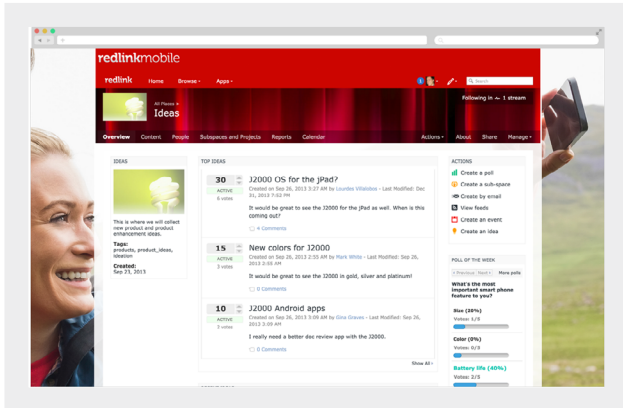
redlinkmobile

redlink Home Browse Apps

Search

All Places »
Ideas

Following in 1 stream

Overview Content People Subspaces and Projects Reports Calendar Actions About Share Manage

IDEAS

This is where we will collect new product and product enhancement ideas.

Tags:
products, product_ideas, ideation

Created:
Sep 25, 2013

TOP IDEAS

30
ACTIVE
6 votes

J2000 OS for the jPad?
Created on Sep 26, 2013 3:27 AM by Lourdes Villalobos - Last Modified: Dec 31, 2013 7:03 PM

It would be great to see the J2000 for the jPad as well. When is this coming out?

4 Comments

15
ACTIVE
3 votes

New colors for J2000
Created on Sep 26, 2013 2:55 AM by Mark White - Last Modified: Sep 26, 2013 2:55 AM

It would be great to see the J2000 in gold, silver and platinum!

0 Comments

10
ACTIVE
2 votes

J2000 Android apps
Created on Sep 26, 2013 3:09 AM by Gina Graves - Last Modified: Sep 26, 2013 3:09 AM

I really need a better doc review app with the J2000.

0 Comments

Show All

ACTIONS

Create a poll
Create a sub-space
Create by email
View feeds
Create an event
Create an idea

POLL OF THE WEEK

Previous Next More polls

What's the most important smart phone feature to you?

Size (20%)
Votes: 1/5

Color (0%)
Votes: 0/5

Battery life (40%)
Votes: 2/5